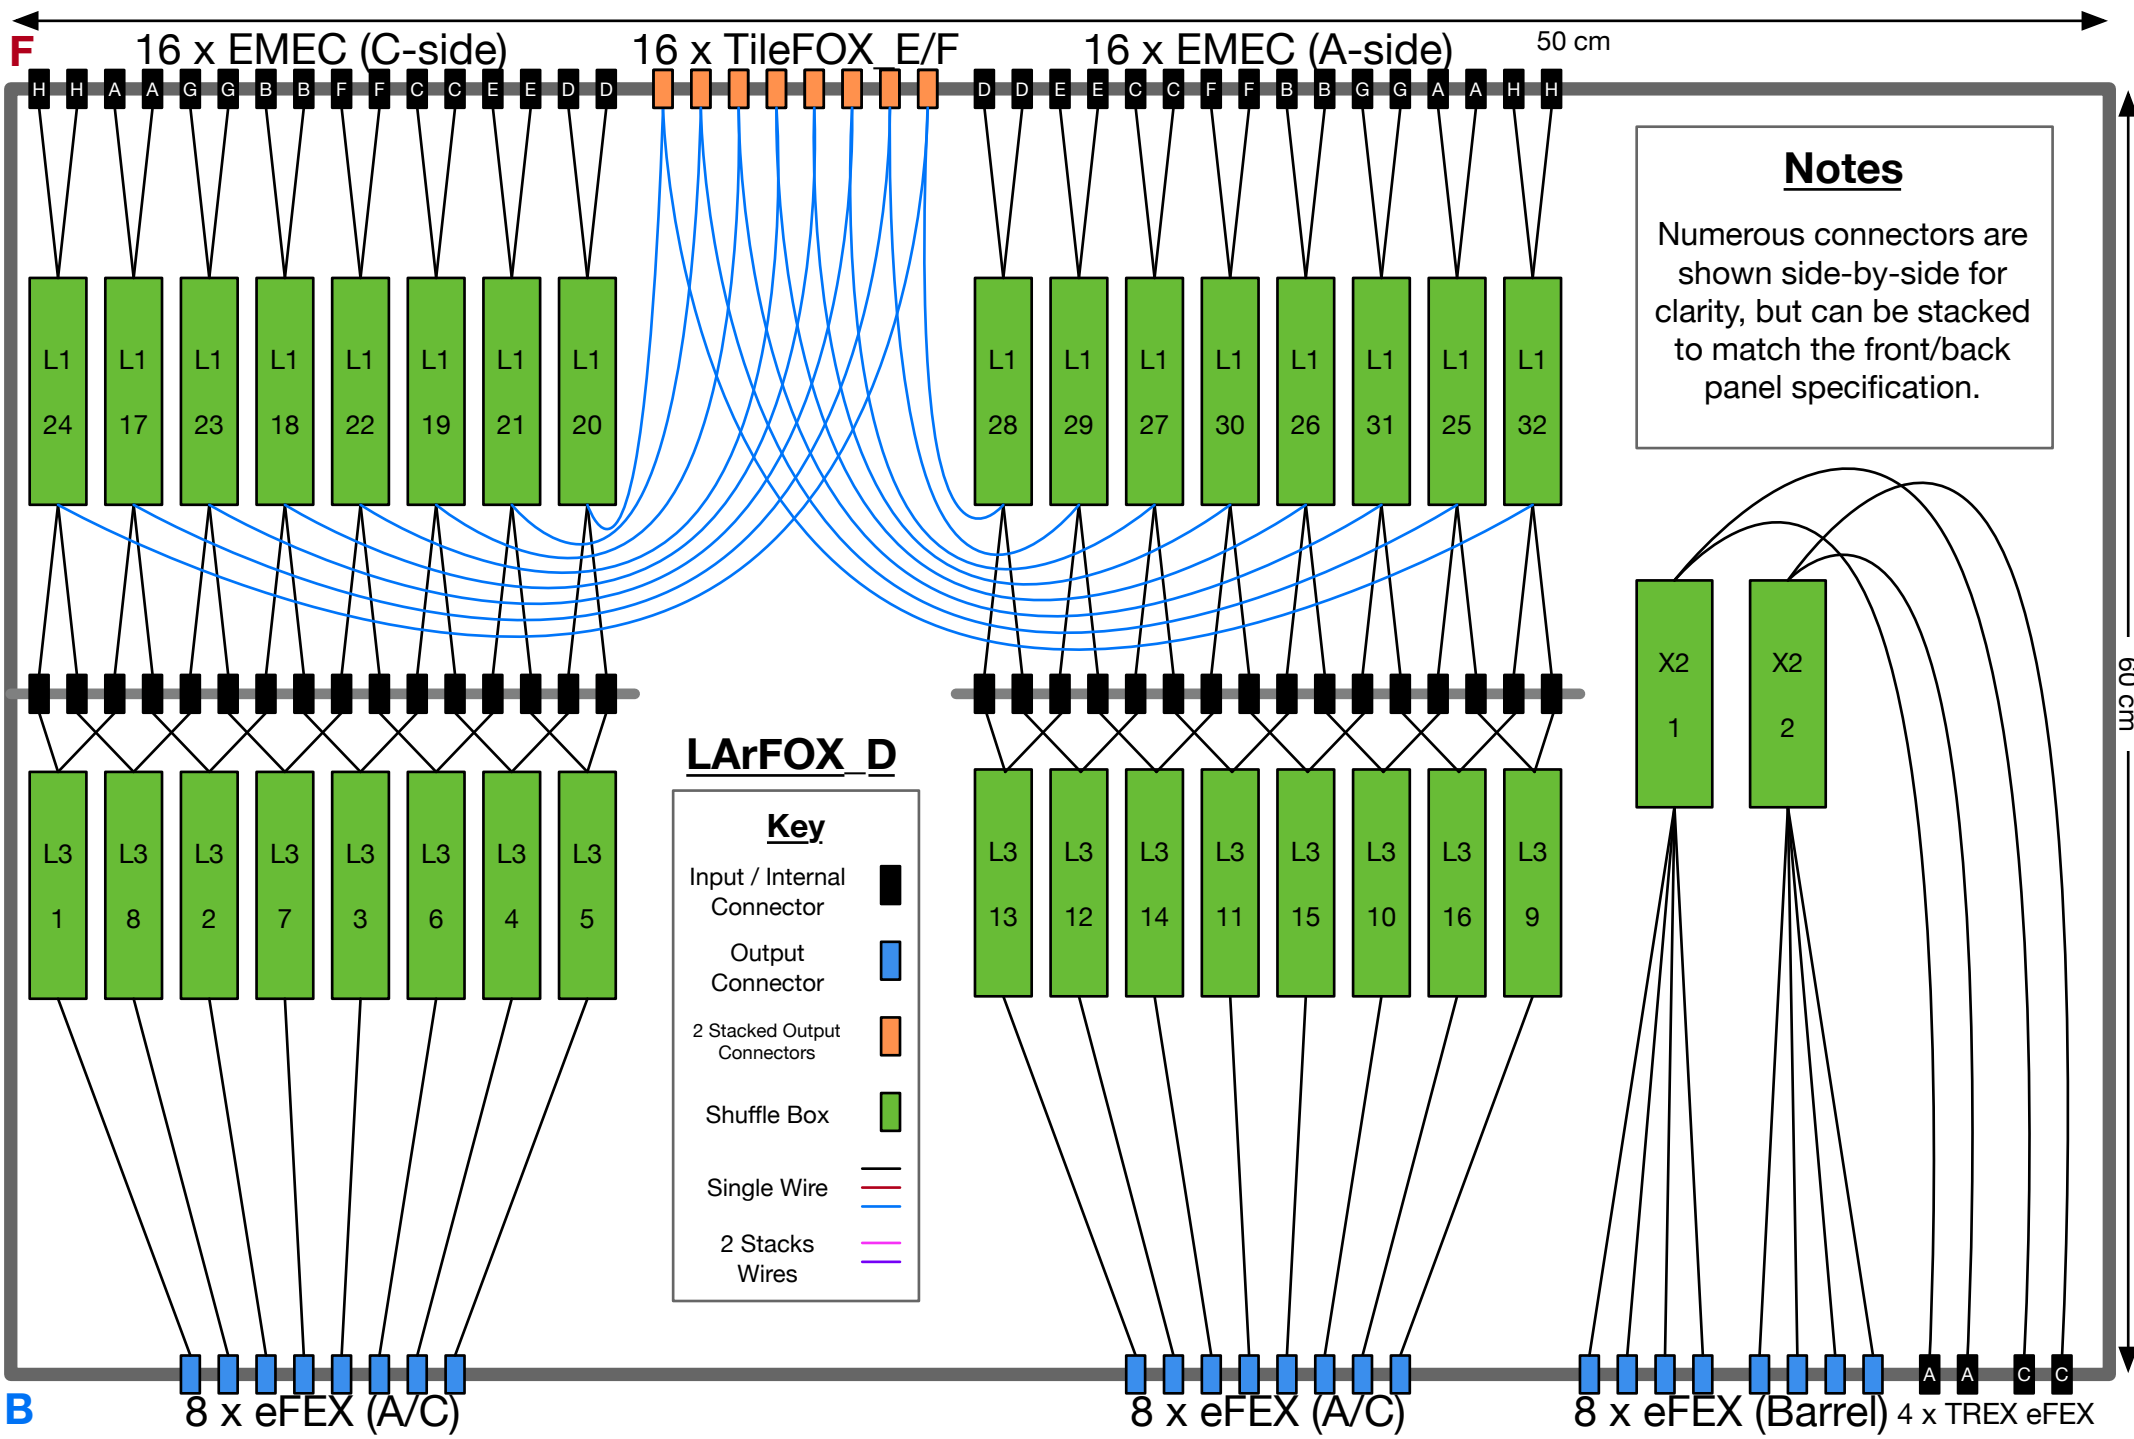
F

16 x EMEC (C-side)

16 x TileFOX_E/F

16 x EMEC (A-side)

50 cm

H H A A G G B B F F C C E E D D

D D E E C C F F B B G G A A H H

Notes

Numerous connectors are shown side-by-side for clarity, but can be stacked to match the front/back panel specification.

L1 24 L1 17 L1 23 L1 18 L1 22 L1 19 L1 21 L1 20

L1 28 L1 29 L1 27 L1 30 L1 26 L1 31 L1 25 L1 32

X2 1 X2 2

60 cm

LArFOX_D

Key

Input / Internal Connector

Output Connector

2 Stacked Output Connectors

Shuffle Box

Single Wire

2 Stacks Wires

L3 1 L3 8 L3 2 L3 7 L3 3 L3 6 L3 4 L3 5

L3 13 L3 12 L3 14 L3 11 L3 15 L3 10 L3 16 L3 9

A A C C

B

8 x eFEX (A/C)

8 x eFEX (A/C)

8 x eFEX (Barrel)

4 x TREX eFEX